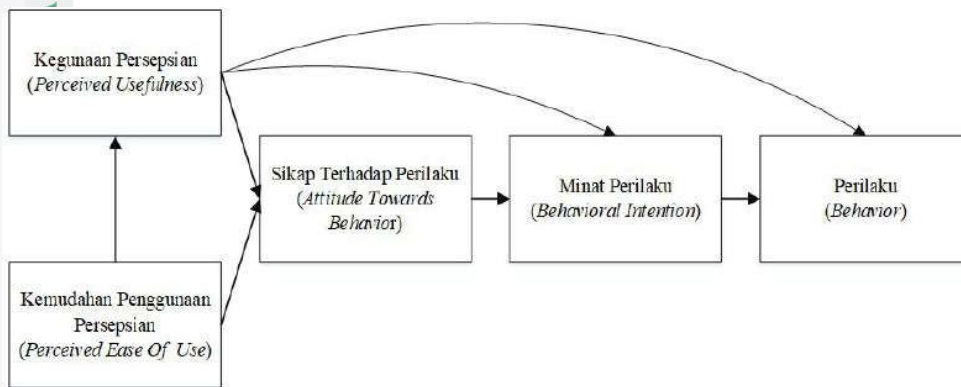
Kegunaan Persepsian
(Perceived Usefulness)

Sikap Terhadap Perilaku
(Attitude Towards Behavior)

Minat Perilaku
(Behavioral Intention)

Perilaku
(Behavior)

Kemudahan Penggunaan Persepsian
(Perceived Ease Of Use)